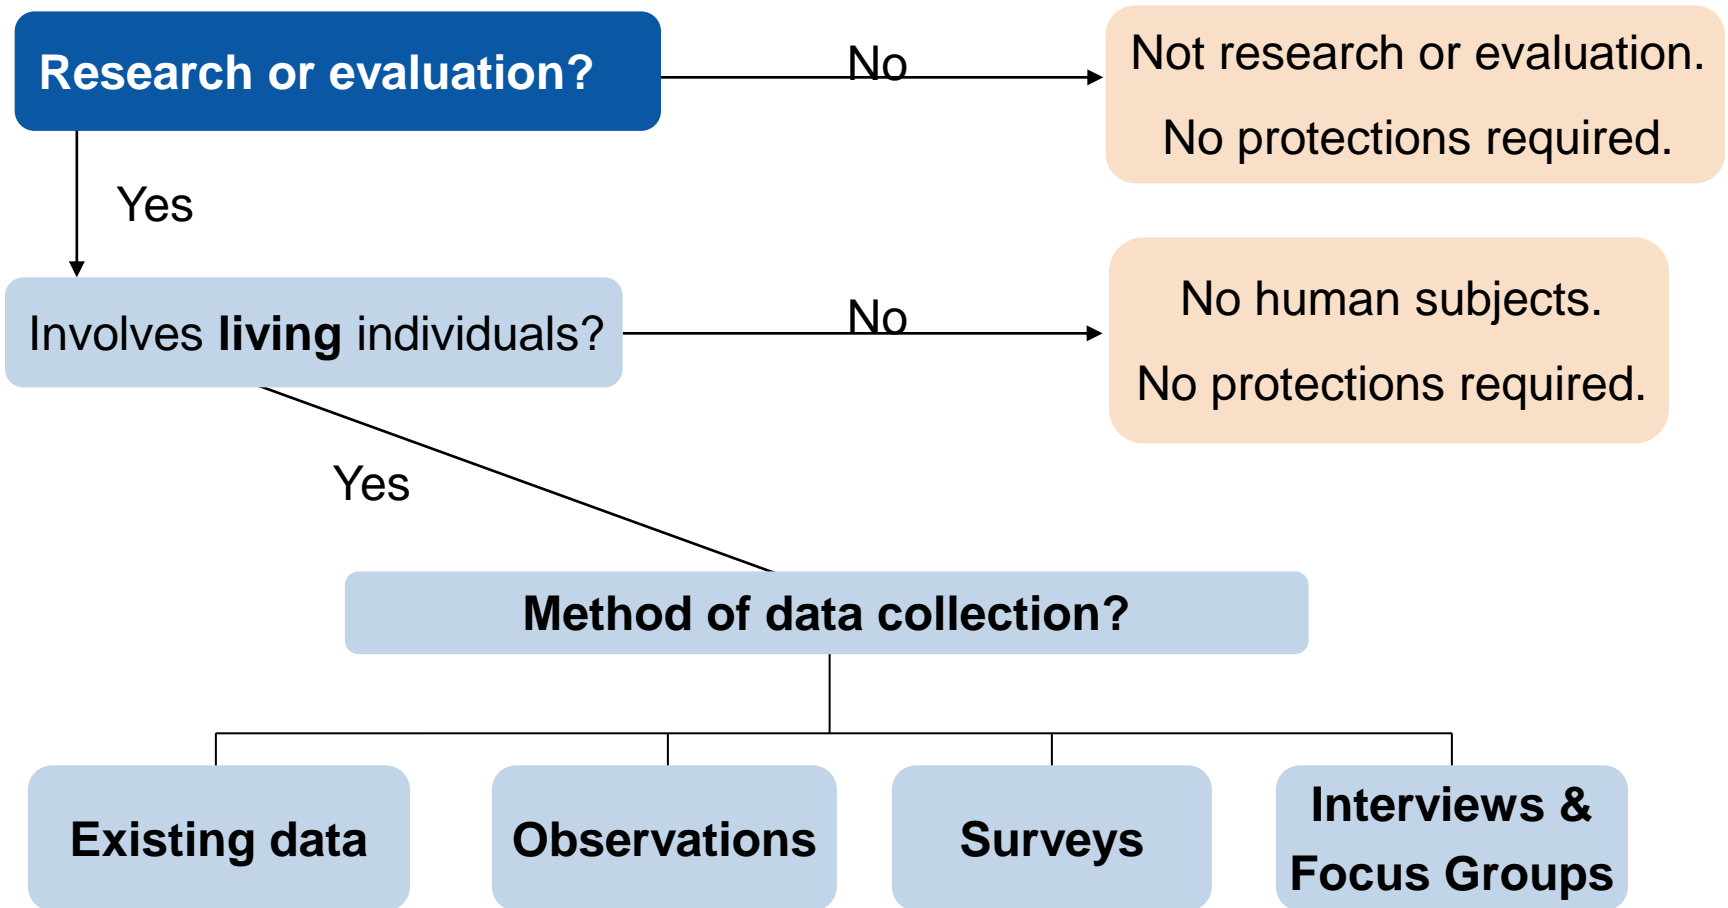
Research or evaluation?

No

Not research or evaluation.

No protections required.

Yes

Involves **living** individuals?

No

No human subjects.

No protections required.

Yes

Method of data collection?

Existing data

Observations

Surveys

Interviews & Focus Groups